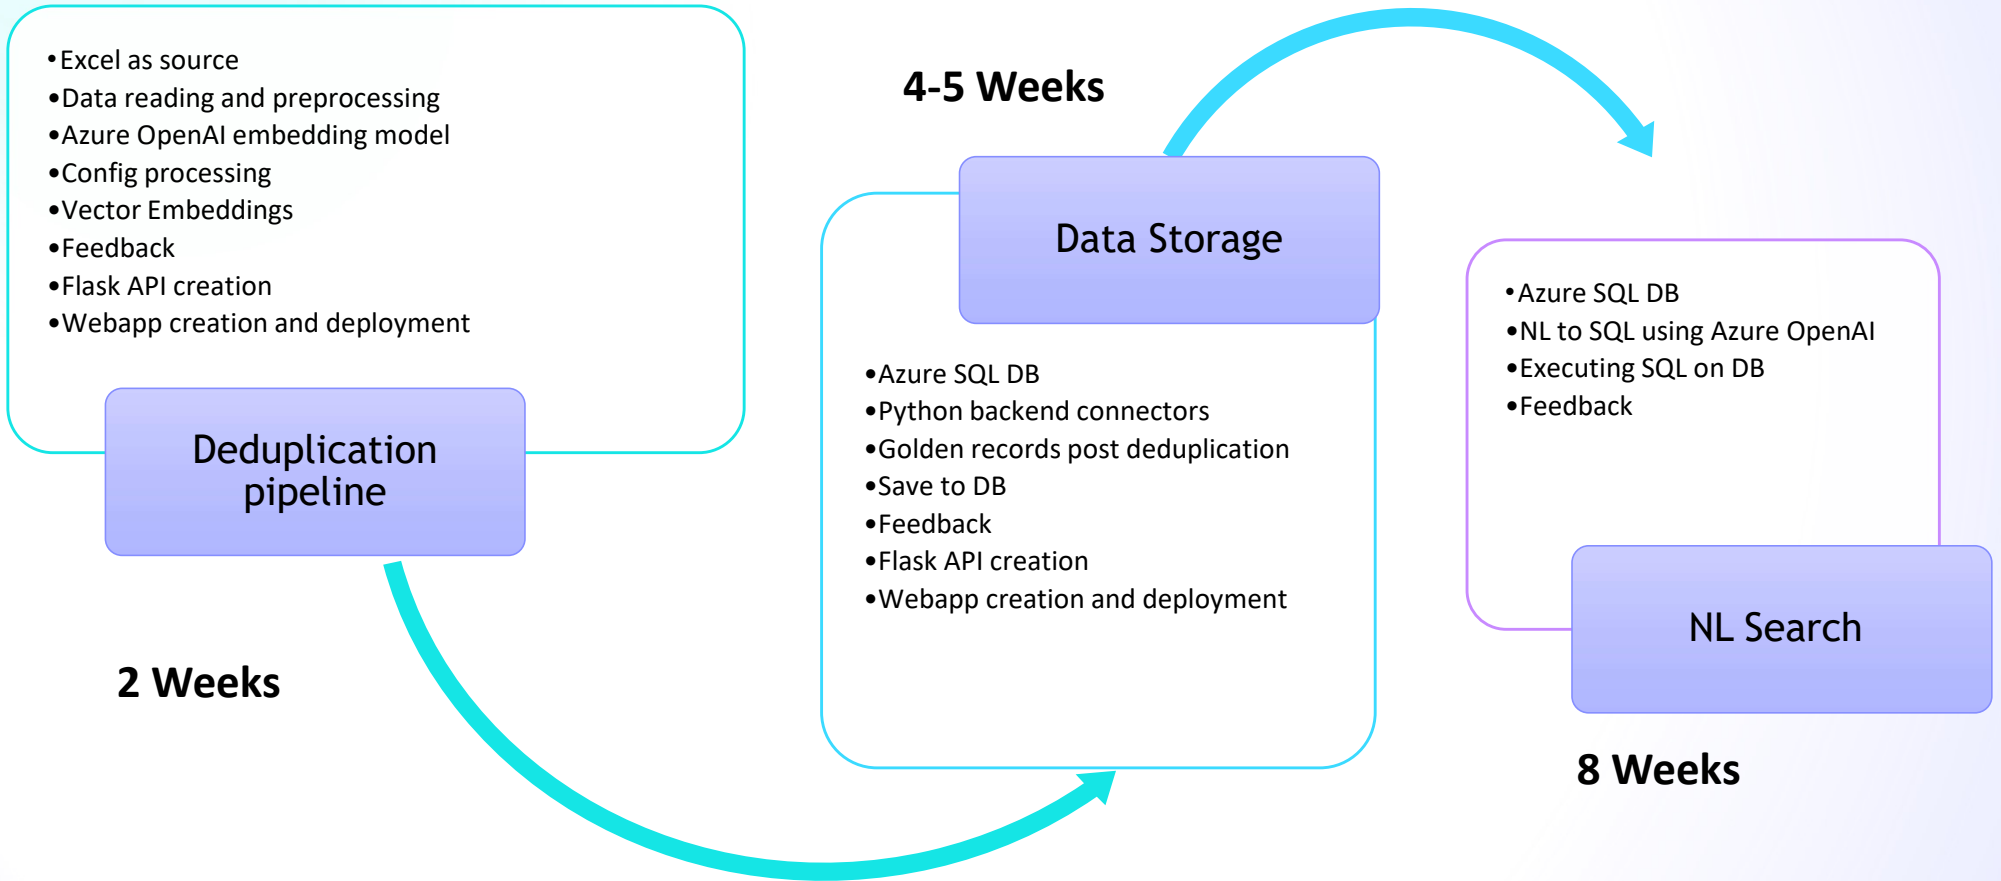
•Excel as source
•Data reading and preprocessing
•Azure OpenAI embedding model
•Config processing
•Vector Embeddings
•Feedback
•Flask API creation
•Webapp creation and deployment

Deduplication pipeline

2 Weeks

4-5 Weeks

Data Storage

•Azure SQL DB
•Python backend connectors
•Golden records post deduplication
•Save to DB
•Feedback
•Flask API creation
•Webapp creation and deployment

•Azure SQL DB
•NL to SQL using Azure OpenAI
•Executing SQL on DB
•Feedback

NL Search

8 Weeks